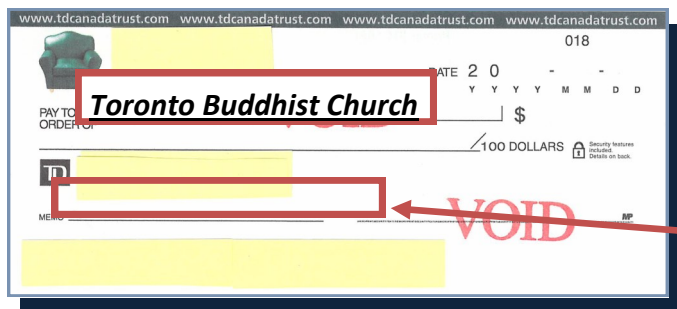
www.tdcanadatrust.com www.tdcanadatrust.com www.tdcanadatrust.com www.tdcanadatrust.com

018

DATE 2 0 - -
Y Y Y Y M M D D

Toronto Buddhist Church

PAY TO
ORDER OF

VOID

$

/100 DOLLARS

Security features included. Details on back.

TD

MEMO

VOID

MP